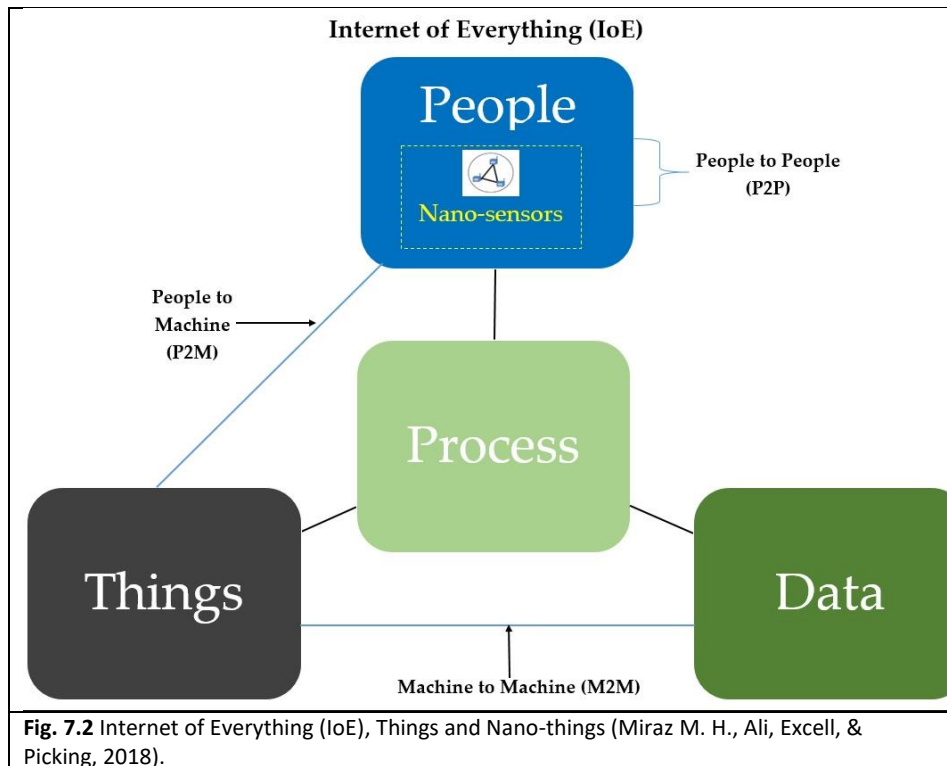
Internet of Everything (IoE)

People

Nano-sensors

People to People (P2P)

People to Machine (P2M)

Process

Things

Data

Machine to Machine (M2M)

**Fig. 7.2** Internet of Everything (IoE), Things and Nano-things (Miraz M. H., Ali, Excell, & Picking, 2018).